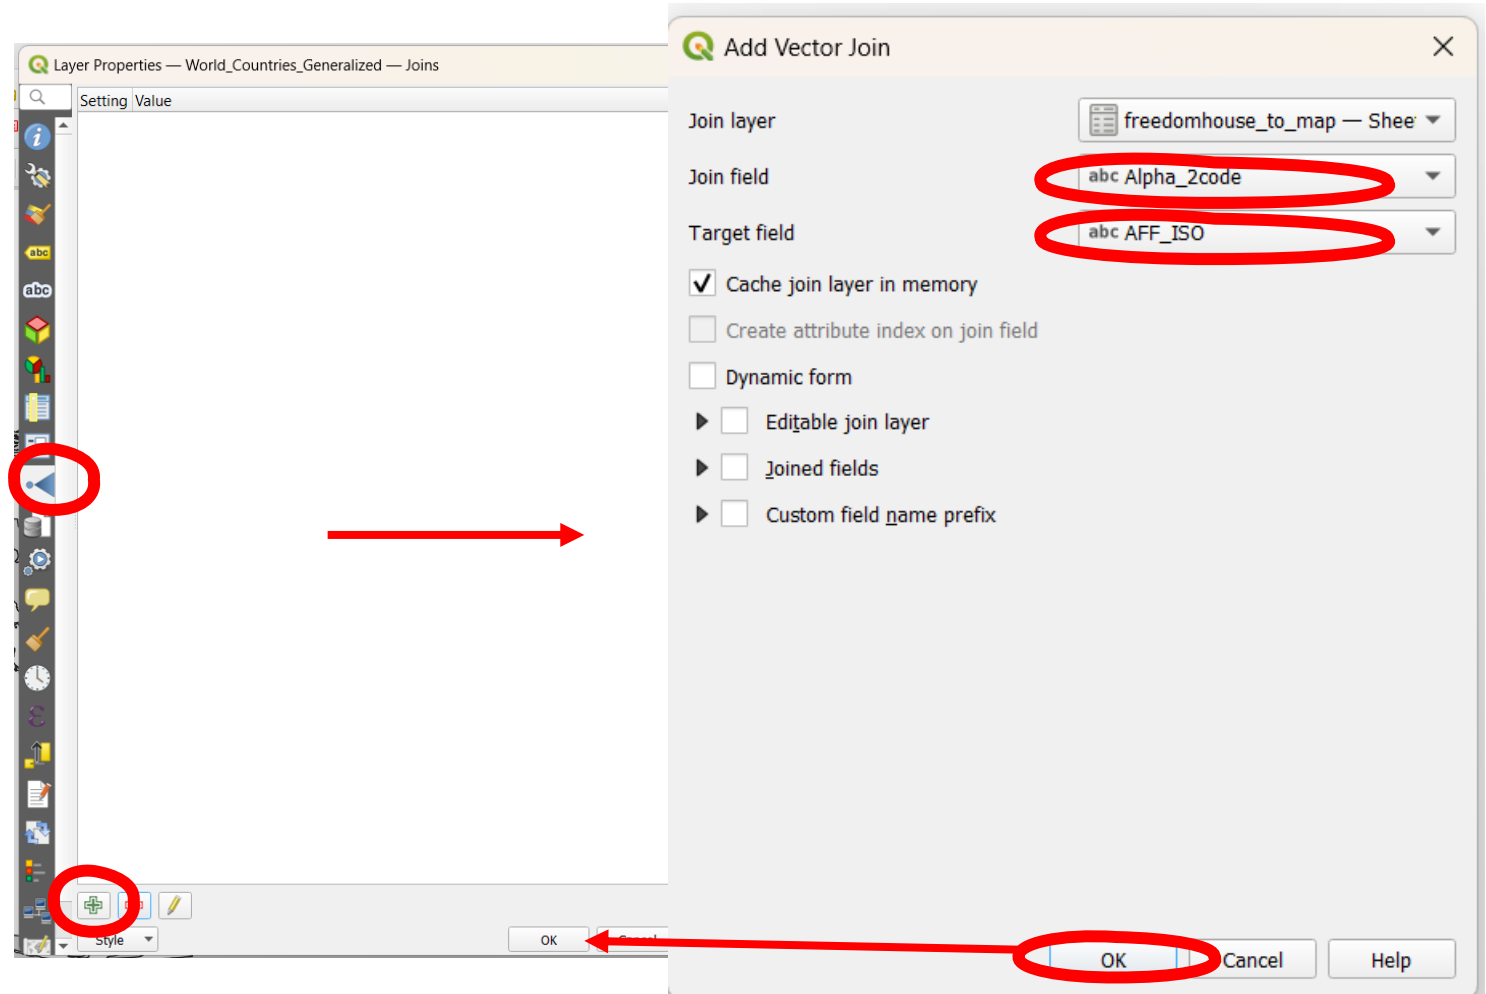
Layer Properties — World_Countries_Generalized — Joins

Setting Value

abc

abc

Style

OK

Add Vector Join

Join layer freedomhouse_to_map — Shee

Join field abc Alpha_2code

Target field abc AFF_ISO

Cache join layer in memory

Create attribute index on join field

Dynamic form

Editable join layer

Joined fields

Custom field name prefix

OK Cancel Help